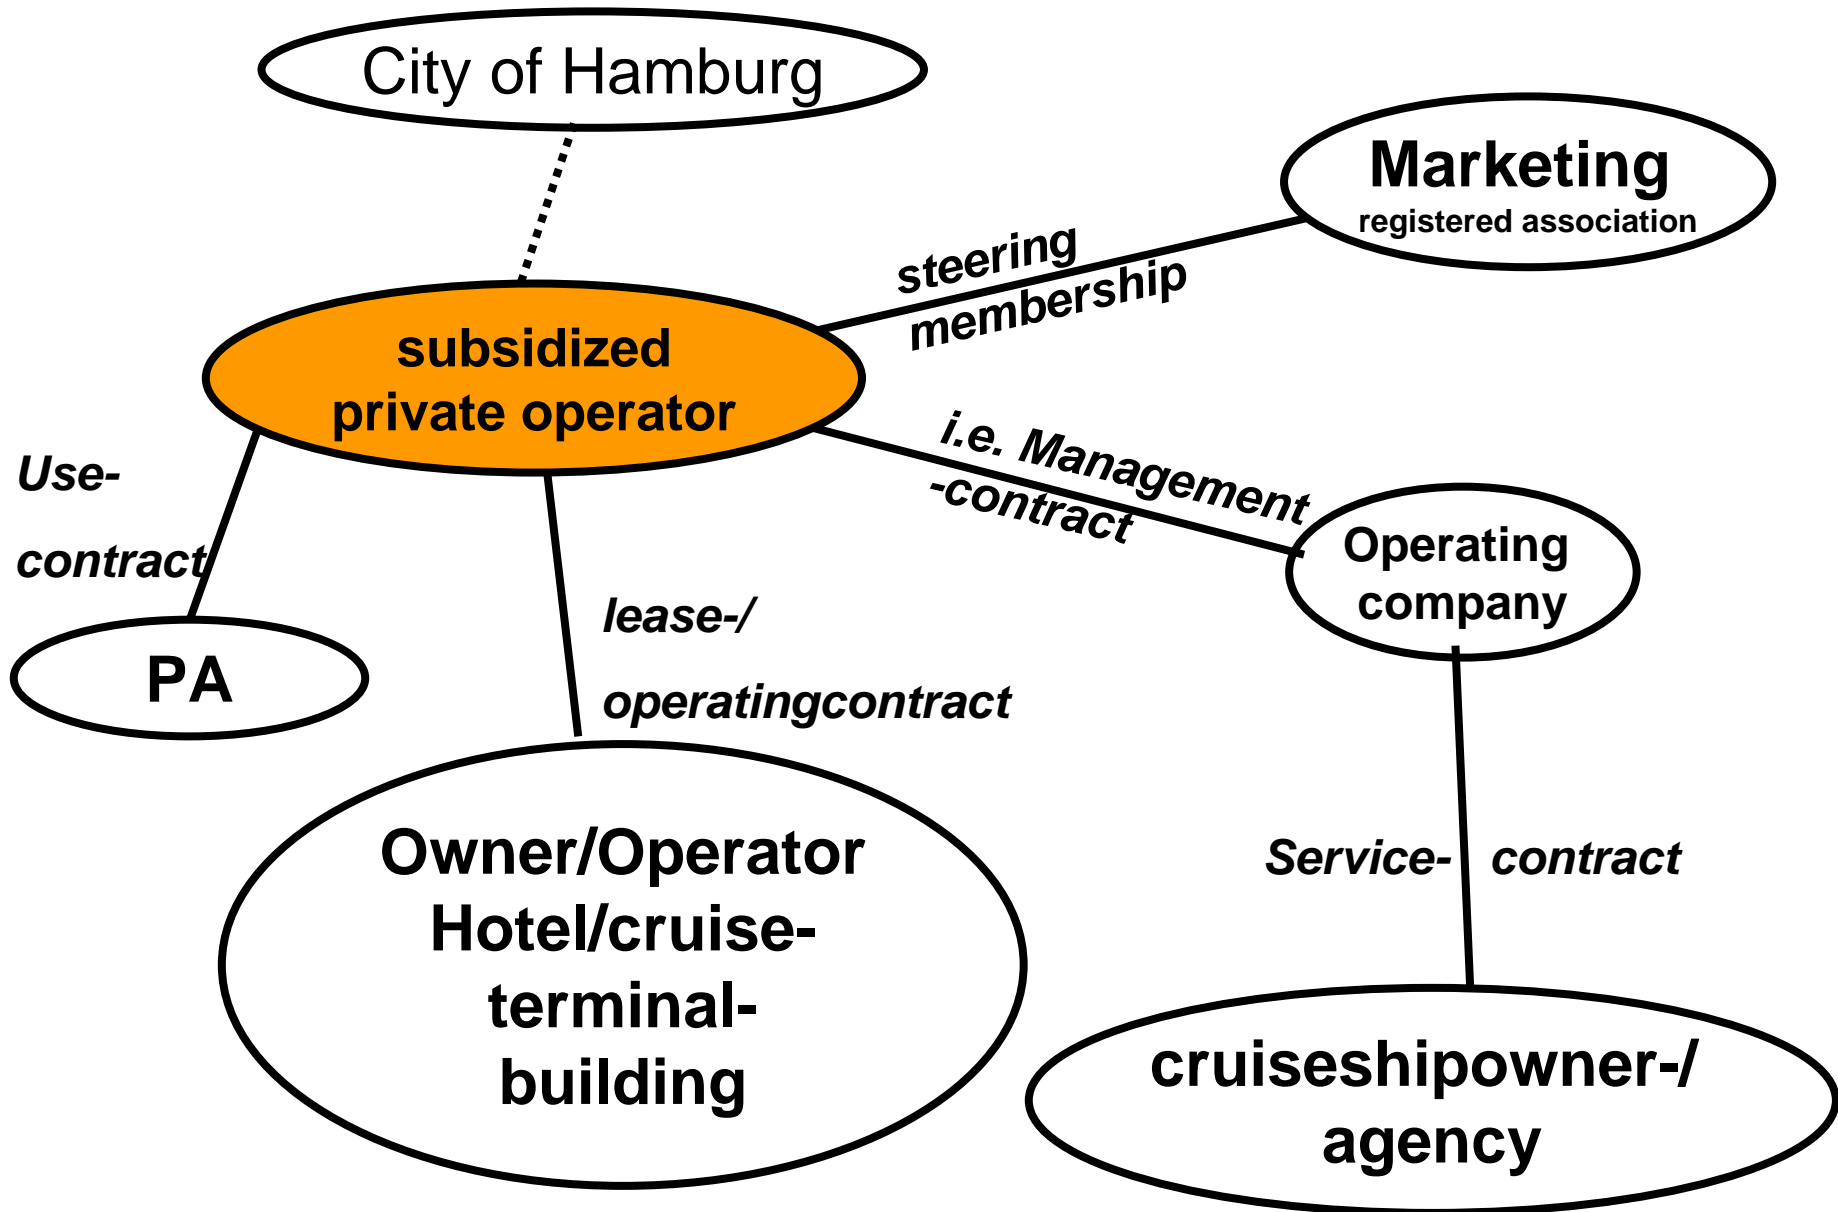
City of Hamburg

Marketing
registered association

steering
membership

subsidized
private operator

i.e. Management
-contract

Operating
company

Use-
contract

PA

lease-/
operatingcontract

Owner/Operator
Hotel/cruise-
terminal-
building

Service- contract

cruiseshipowner-/
agency